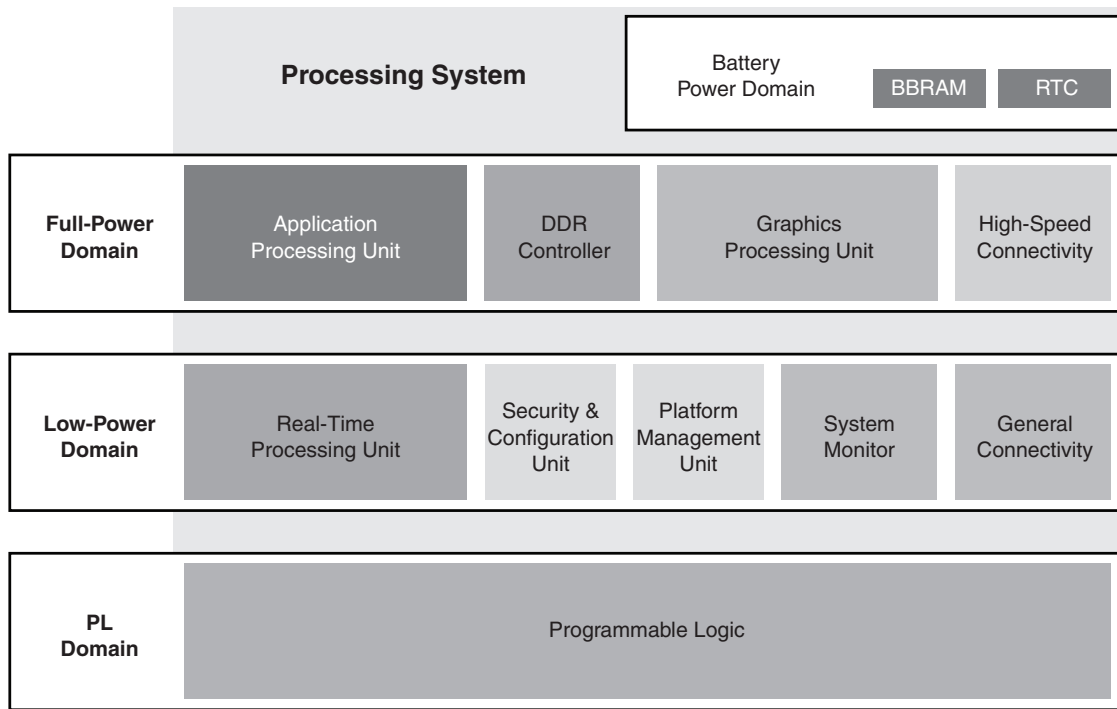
Processing System

Battery Power Domain

BBRAM

RTC

Full-Power Domain

Application Processing Unit

DDR Controller

Graphics Processing Unit

High-Speed Connectivity

Low-Power Domain

Real-Time Processing Unit

Security & Configuration Unit

Platform Management Unit

System Monitor

General Connectivity

PL Domain

Programmable Logic